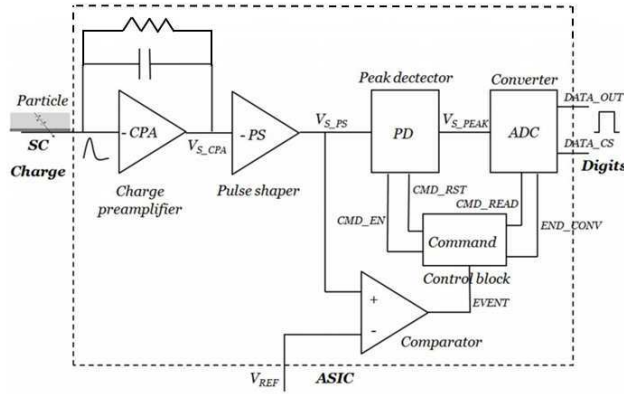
Particle
SC
Charge
- CPA
Charge preamplifier
$V_{S\_CPA}$
- PS
Pulse shaper
$V_{S\_PS}$
Peak dectector
PD
$V_{S\_PEAK}$
Converter
ADC
DATA_OUT
DATA_CS
Digits
CMD_RST
CMD_READ
CMD_EN
Command
END_CONV
Control block
+
-
EVENT
Comparator
$V_{REF}$
ASIC